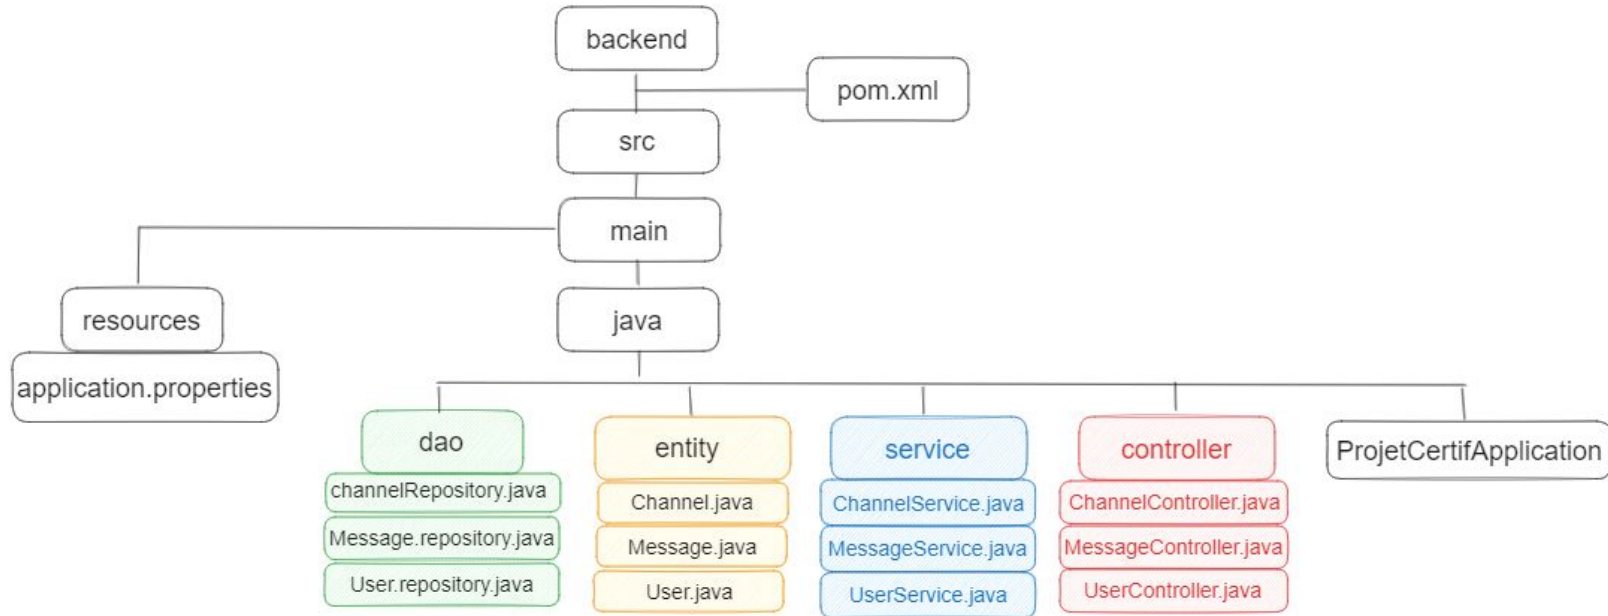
backend

pom.xml

src

main

resources

application.properties

java

dao

channelRepository.java

Message.repository.java

User.repository.java

entity

Channel.java

Message.java

User.java

service

ChannelService.java

MessageService.java

UserService.java

controller

ChannelController.java

MessageController.java

UserController.java

ProjetCertifApplication